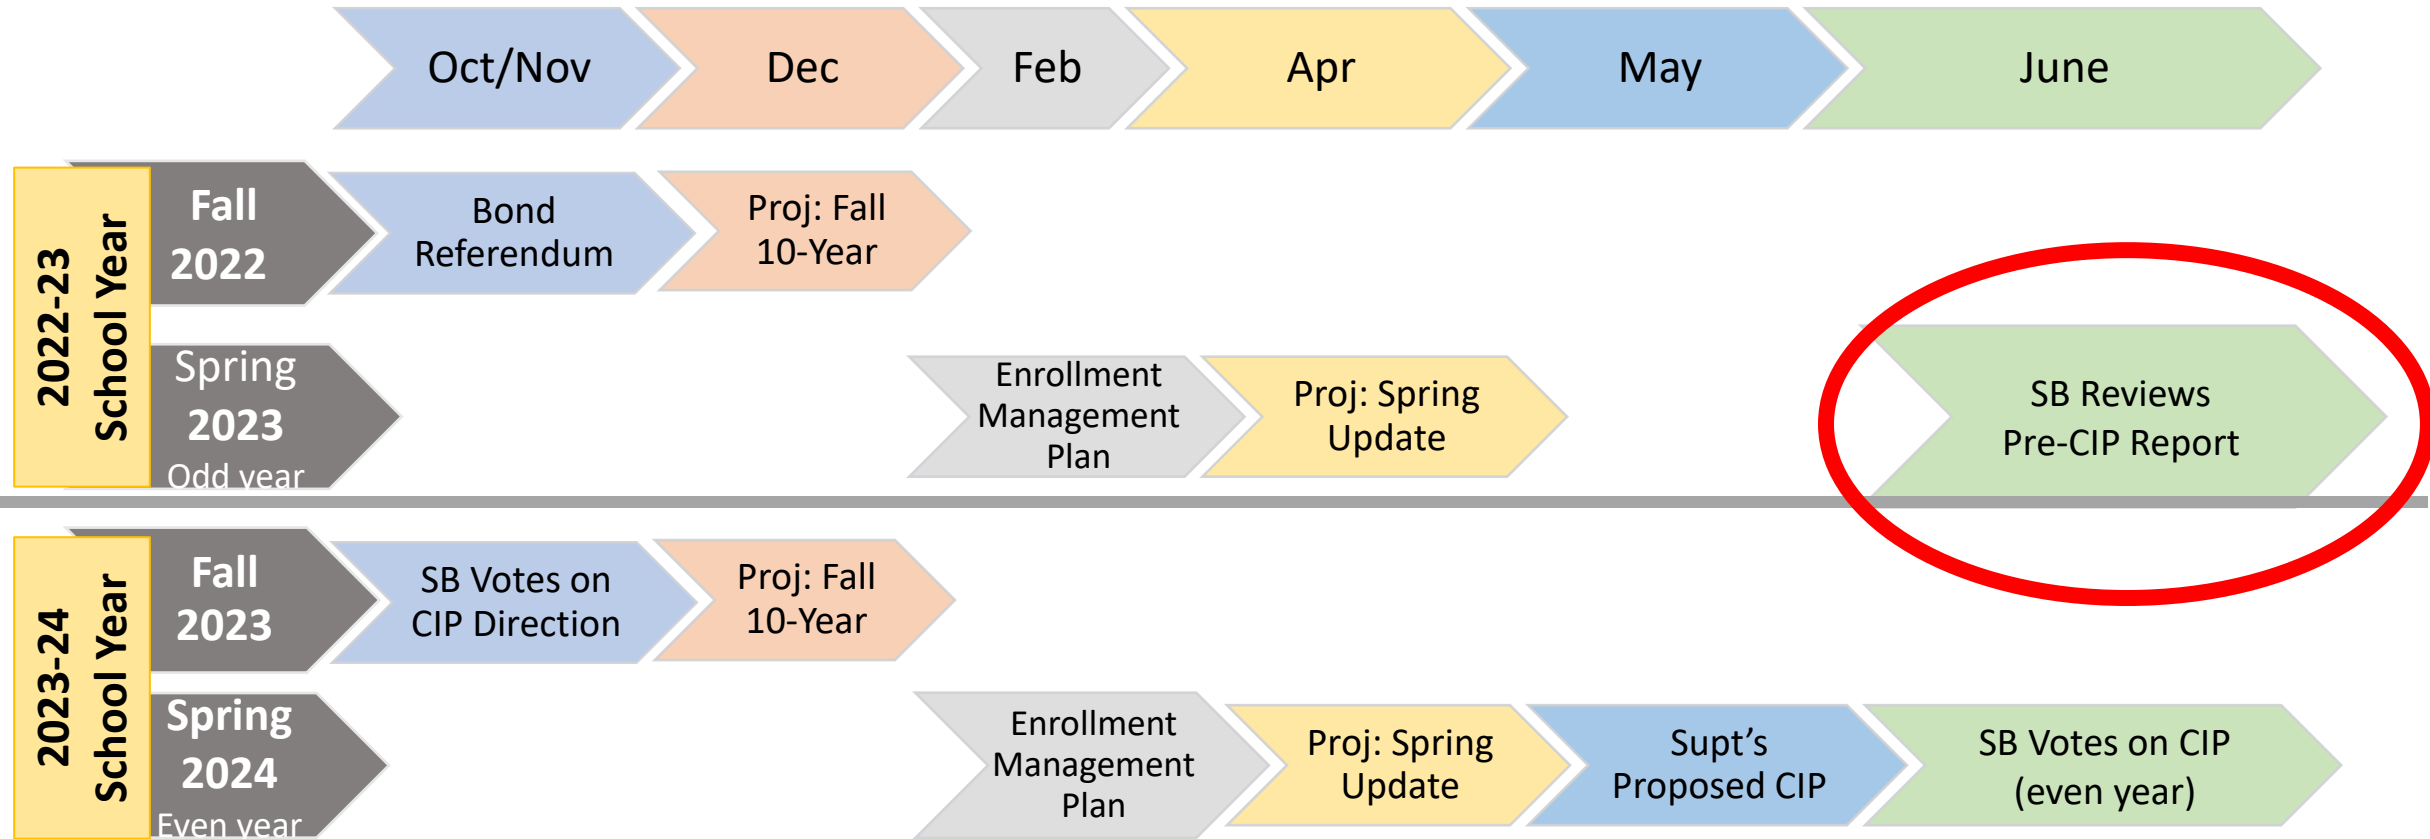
Oct/Nov
Dec
Feb
Apr
May
June

2022-23 School Year

Fall 2022
Bond Referendum
Proj: Fall 10-Year

Spring 2023 Odd year
Enrollment Management Plan
Proj: Spring Update
SB Reviews Pre-CIP Report

2023-24 School Year

Fall 2023
SB Votes on CIP Direction
Proj: Fall 10-Year

Spring 2024 Even year
Enrollment Management Plan
Proj: Spring Update
Supt's Proposed CIP
SB Votes on CIP (even year)